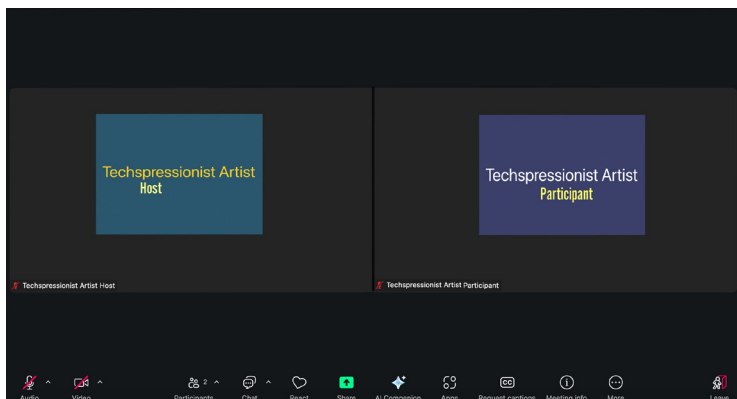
Techspressionist Artist
Host

Techspressionist Artist
Participant

Techspressionist Artist Host

Techspressionist Artist Participant

Audio
Video
2
Participants
Chat
React
Share
AI Companion
Apps
Request captions
Meeting info
More
Leave